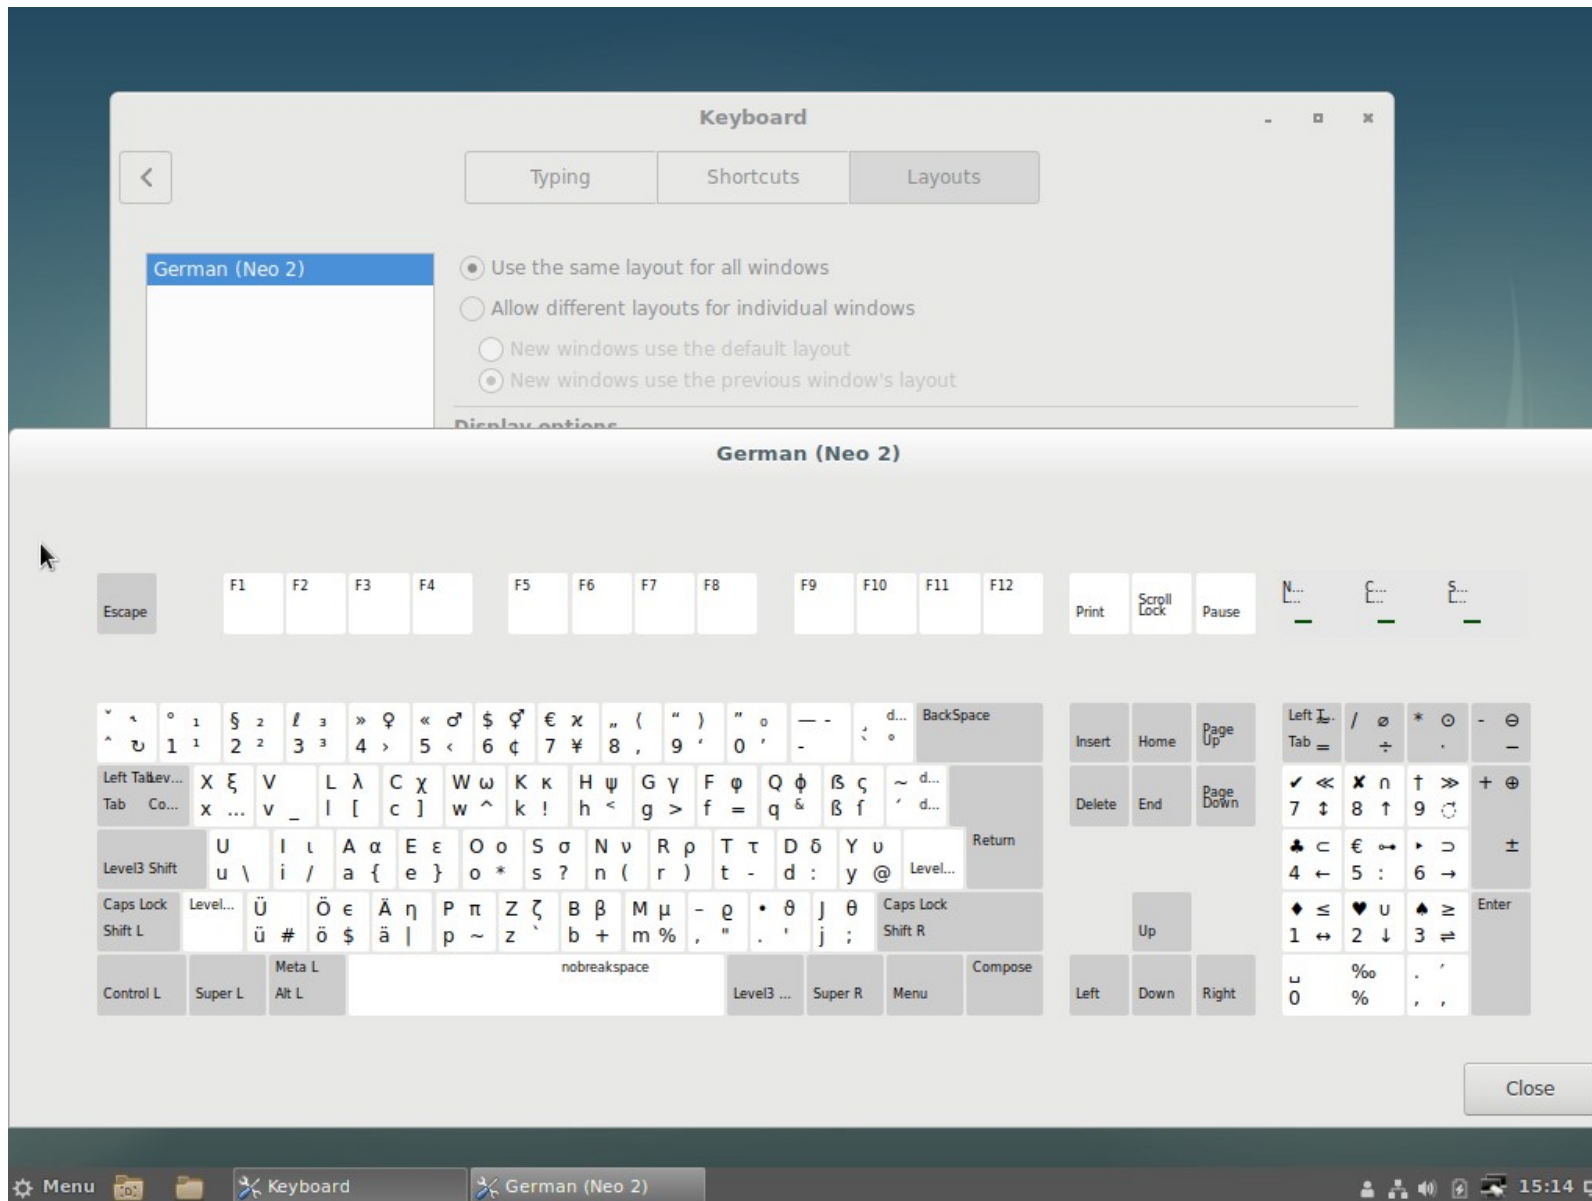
Keyboard

Typing Shortcuts Layouts

German (Neo 2)

Use the same layout for all windows
Allow different layouts for individual windows
New windows use the default layout
New windows use the previous window's layout

Display options

German (Neo 2)

Escape F1 F2 F3 F4 F5 F6 F7 F8 F9 F10 F11 F12 Print Scroll Lock Pause N... C... S...

ˇ ↖ ˆ ↻ | ° 1 1 ¹ | § 2 2 ² | ℓ 3 3 ³ | » ♀ 4 › | « ♂ 5 ‹ | $ ⚥ 6 ¢ | € ϰ 7 ¥ | „ ⟨ 8 ‚ | “ ⟩ 9 ‘ | ” ₀ 0 ’ | — - | d... | BackSpace

Left TabLev... Tab Co... | X ξ x … | V v _ | L λ l [ | C χ c ] | W ω w ^ | K κ k ! | H ψ h < | G γ g > | F φ f = | Q ϕ q & | ß ς ß ſ | ~ d... ´ d...

Level3 Shift | U u \ | I ι i / | A α a { | E ε e } | O o o * | S σ s ? | N ν n ( | R ρ r ) | T τ t - | D δ d : | Y υ y @ | Level... | Return

Caps Lock Shift L | Level... | Ü ü # | Ö ϵ ö $ | Ä η ä | | P π p ~ | Z ζ z ` | B β b + | M μ m % | – ϱ , " | • ϑ . ' | J θ j ; | Caps Lock Shift R

Control L | Super L | Meta L Alt L | nobreakspace | Level3 ... | Super R | Menu | Compose

Insert Home Page Up
Delete End Page Down
Up
Left Down Right

Left Tab | / ⌀ ÷ | * ⊙ · | - ⊖ −
✔ ≪ 7 ↕ | ✘ ∩ 8 ↑ | † ≫ 9 | + ⊕
♣ ⊂ 4 ← | € ⊶ 5 : | ‣ ⊃ 6 → | ±
♦ ≤ 1 ↔ | ♥ ∪ 2 ↓ | ♠ ≥ 3 ⇌ | Enter
␣ 0 | ‰ % | . ’ , ,

Close

Menu Keyboard German (Neo 2) 15:14